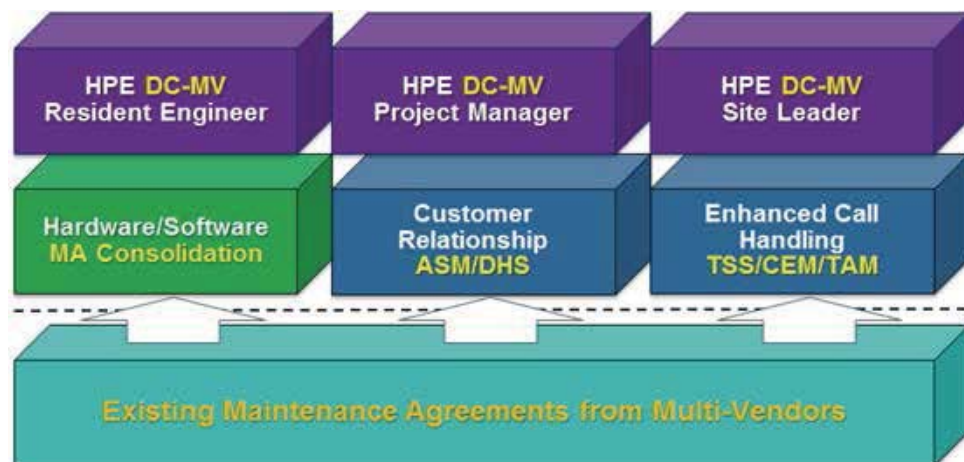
HPE DC-MV
Resident Engineer

HPE DC-MV
Project Manager

HPE DC-MV
Site Leader

Hardware/Software
MA Consolidation

Customer
Relationship
ASM/DHS

Enhanced Call
Handling
TSS/CEM/TAM

Existing Maintenance Agreements from Multi-Vendors